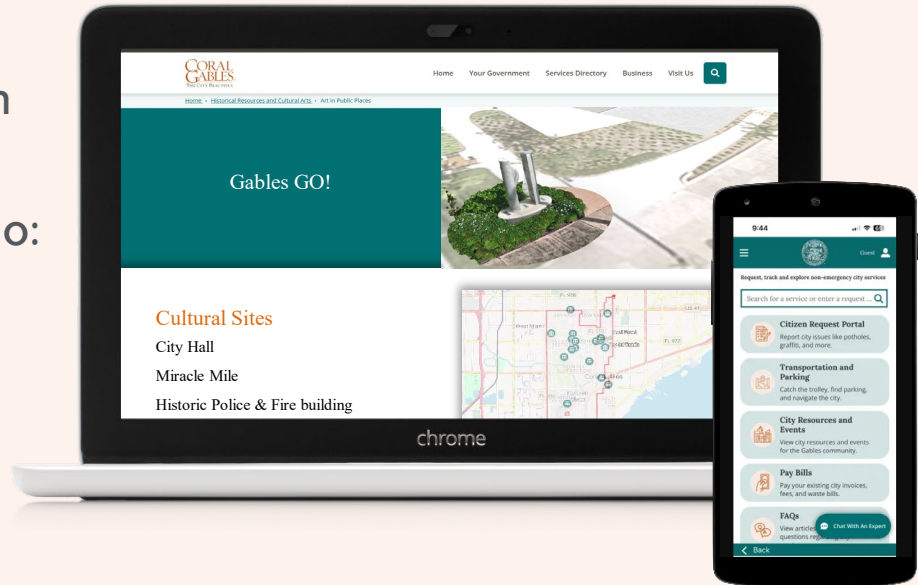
n

o:

CORAL GABLES
THE CITY BEAUTIFUL

Home Your Government Services Directory Business Visit Us

Home › Historical Resources and Cultural Arts › Art in Public Places

Gables GO!

Cultural Sites

City Hall

Miracle Mile

Historic Police & Fire building

chrome

9:44

Guest

Request, track and explore non-emergency city services

Search for a service or enter a request...

Citizen Request Portal
Report city issues like potholes, graffiti, and more.

Transportation and Parking
Catch the trolley, find parking, and navigate the city.

City Resources and Events
View city resources and events for the Gables community.

Pay Bills
Pay your existing city invoices, fees, and waste bills.

FAQs
View articles questions re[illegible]

Chat With An Expert

Back